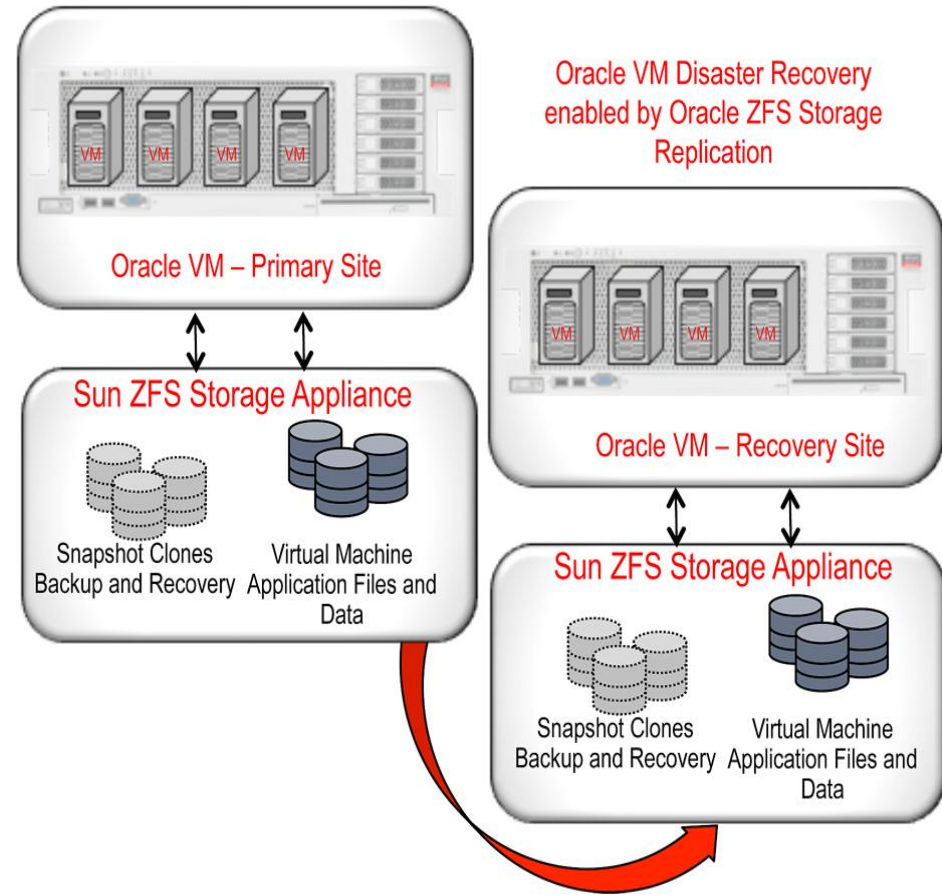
VM VM VM VM

Oracle VM – Primary Site

Oracle VM Disaster Recovery enabled by Oracle ZFS Storage Replication

VM VM VM VM

Oracle VM – Recovery Site

Sun ZFS Storage Appliance

Snapshot Clones Backup and Recovery

Virtual Machine Application Files and Data

Sun ZFS Storage Appliance

Snapshot Clones Backup and Recovery

Virtual Machine Application Files and Data